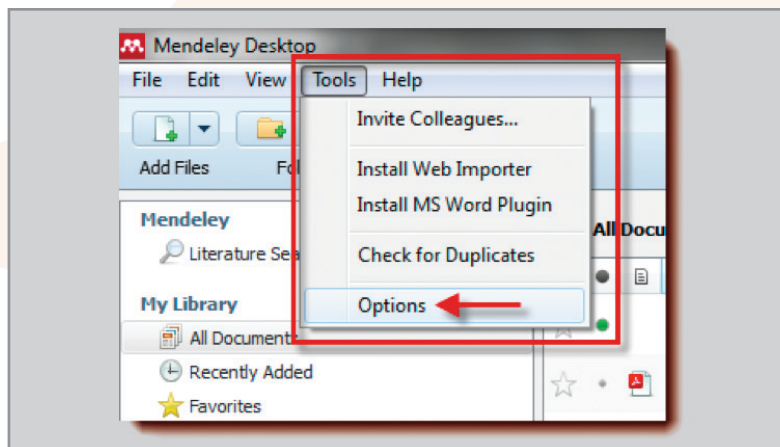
Mendeley Desktop

File Edit View Tools Help

Add Files Fo

Invite Colleagues...

Install Web Importer

Install MS Word Plugin

Check for Duplicates

Options

Mendeley

Literature Sea

My Library

All Document

Recently Added

Favorites

All Docu